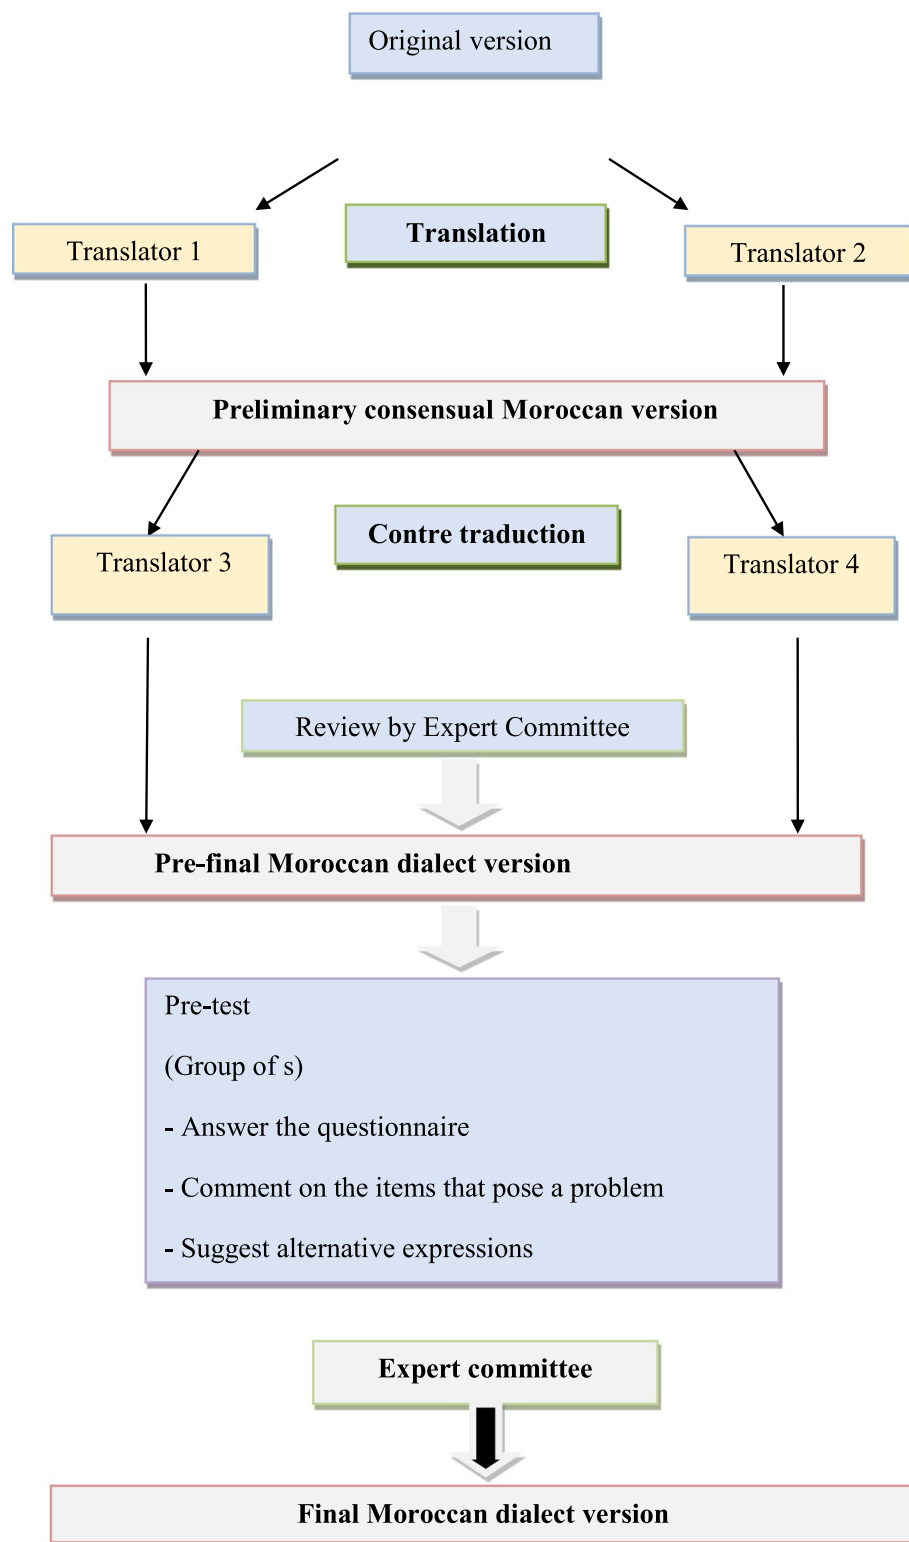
Original version

Translator 1

Translation

Translator 2

Preliminary consensual Moroccan version

Translator 3

Contre traduction

Translator 4

Review by Expert Committee

Pre-final Moroccan dialect version

Pre-test

(Group of s)

- Answer the questionnaire

- Comment on the items that pose a problem

- Suggest alternative expressions

Expert committee

Final Moroccan dialect version